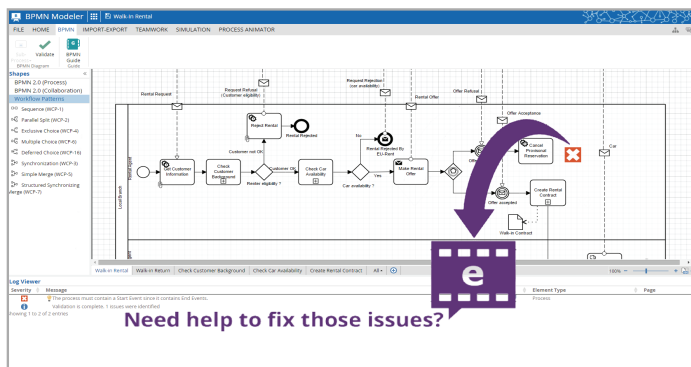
BPMN Modeler | Walk-in Rental

FILE HOME BPMN IMPORT-EXPORT TEAMWORK SIMULATION PROCESS ANIMATOR

Undo Validate BPMN Guide
BPMN Diagram Guide

Shapes
BPMN 2.0 (Process)
BPMN 2.0 (Collaboration)
Workflow Patterns
Sequence (WCP-1)
Parallel Split (WCP-2)
Exclusive Choice (WCP-4)
Multiple Choice (WCP-6)
Deferred Choice (WCP-16)
Synchronization (WCP-3)
Simple Merge (WCP-5)
Structured Synchronizing Merge (WCP-7)

Rental Request
Request Refusal (Customer eligibility)
Request Rejection (car availability)
Rental Offer
Offer Refusal
Offer Acceptance
Car
Reject Rental
Rental Rejected
No
Rental Rejected By EU-Rent
Customer not OK
Get Customer Information
Check Customer Background
Customer OK
Check Car Availability
Make Rental Offer
Offer
Cancel Provisional Reservation
Create Rental Contract
Offer accepted
Walk-in Contract
Rental agent
LocalBranch
Renter eligibility ?
Car availability ?
Yes

Walk-in Rental | Walk-in Return | Check Customer Background | Check Car Availability | Create Rental Contract | All
100%

Log Viewer
Severity | Message | Element Type | Page
This process must contain a Start Event since it contains End Events. | Process
Validation is complete. 1 issues were identified
Rows 1 to 2 of 2 entries

e

Need help to fix those issues?